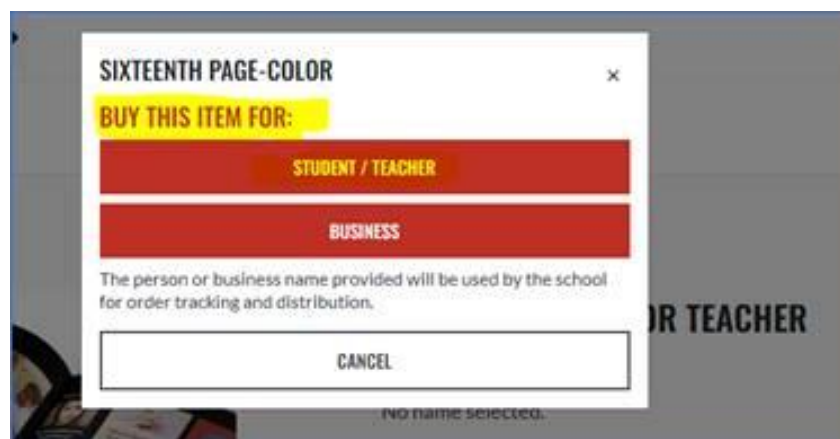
SIXTEENTH PAGE-COLOR
×
BUY THIS ITEM FOR:
STUDENT / TEACHER
BUSINESS
The person or business name provided will be used by the school for order tracking and distribution.
CANCEL
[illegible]R TEACHER
No name selected.